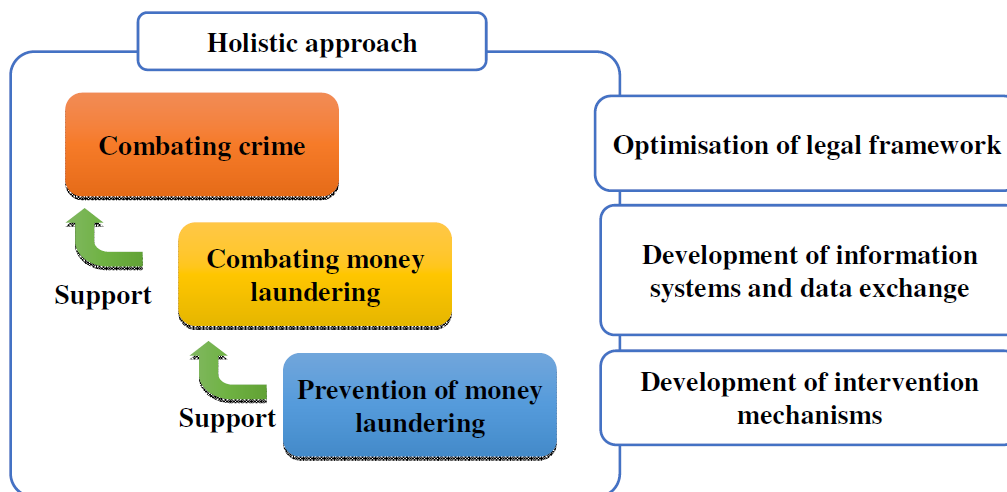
Holistic approach

Combating crime

Support

Combating money laundering

Support

Prevention of money laundering

Optimisation of legal framework

Development of information systems and data exchange

Development of intervention mechanisms